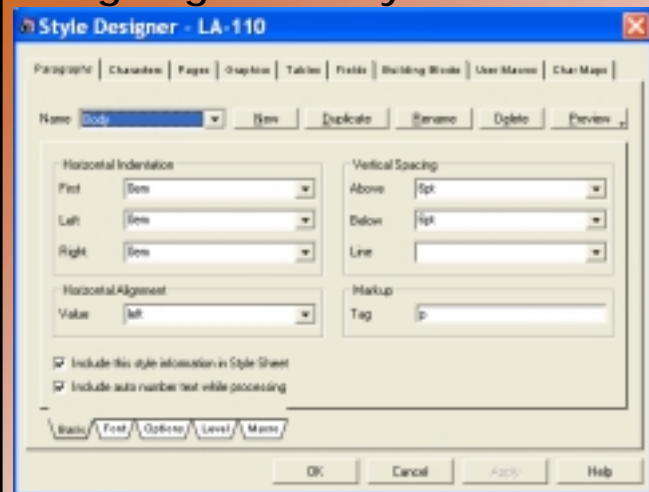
Style Designer - LA-110

Paragraph | Characters | Pages | Graphics | Tables | Fields | Building Blocks | User Macros | Char Maps

Name Body New Duplicate Rename Delete Preview

Horizontal Indentation
First 0em
Left 0em
Right 0em

Vertical Spacing
Above 6pt
Below 6pt
Line

Horizontal Alignment
Value left

Markup
Tag p

Include this style information in Style Sheet
Include auto number text while processing

Basic Font Options Level Macros

OK Cancel Apply Help